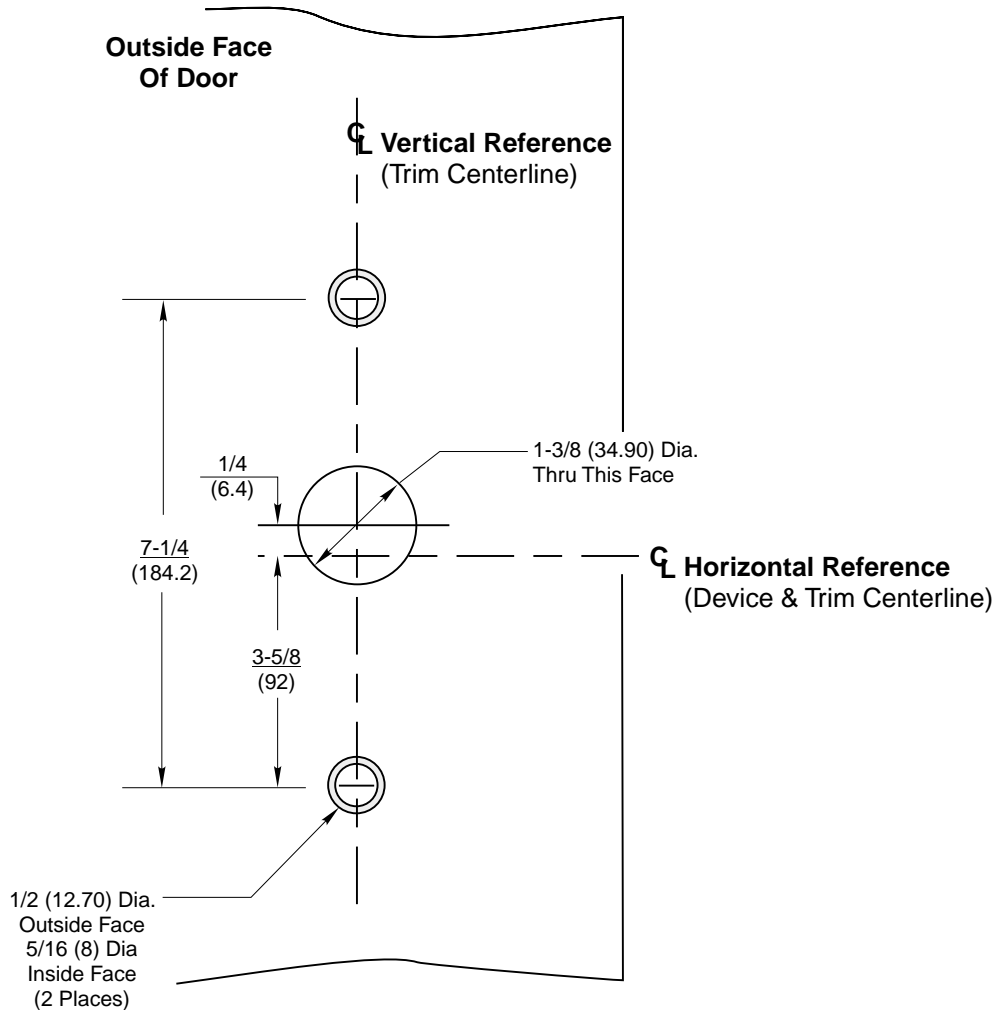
Outside Face
Of Door

℄ Vertical Reference
(Trim Centerline)

1/4
(6.4)

1-3/8 (34.90) Dia.
Thru This Face

7-1/4
(184.2)

℄ Horizontal Reference
(Device & Trim Centerline)

3-5/8
(92)

1/2 (12.70) Dia.
Outside Face
5/16 (8) Dia
Inside Face
(2 Places)